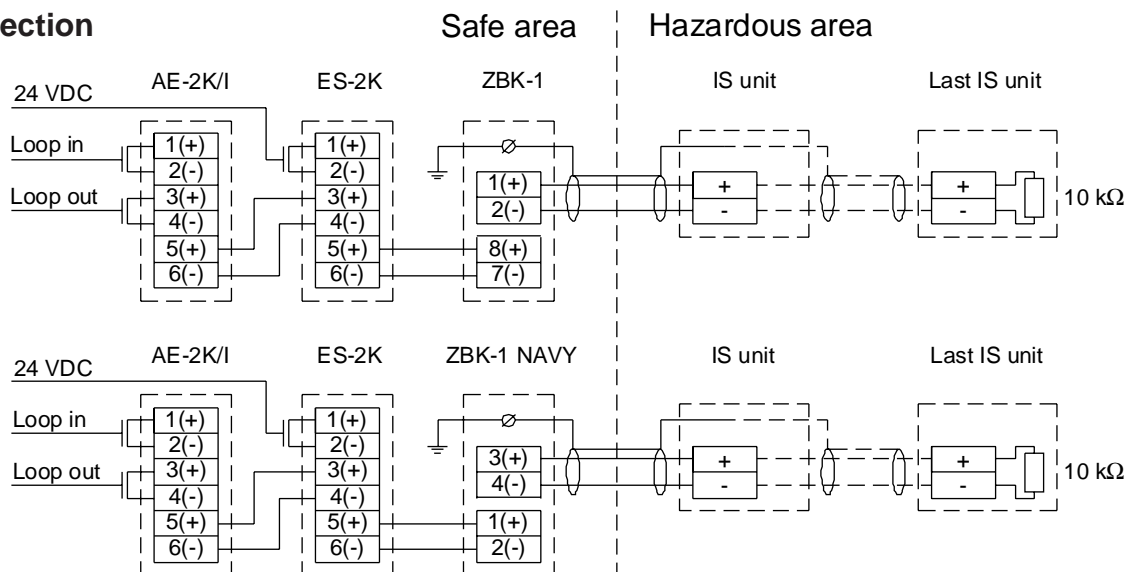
ection

Safe area

Hazardous area

24 VDC

AE-2K/I

ES-2K

ZBK-1

IS unit

Last IS unit

Loop in

Loop out

1(+)
2(-)
3(+)
4(-)
5(+)
6(-)

1(+)
2(-)
3(+)
4(-)
5(+)
6(-)

1(+)
2(-)
8(+)
7(-)

+
-

+
-

10 kΩ

24 VDC

AE-2K/I

ES-2K

ZBK-1 NAVY

IS unit

Last IS unit

Loop in

Loop out

1(+)
2(-)
3(+)
4(-)
5(+)
6(-)

1(+)
2(-)
3(+)
4(-)
5(+)
6(-)

3(+)
4(-)
1(+)
2(-)

+
-

+
-

10 kΩ